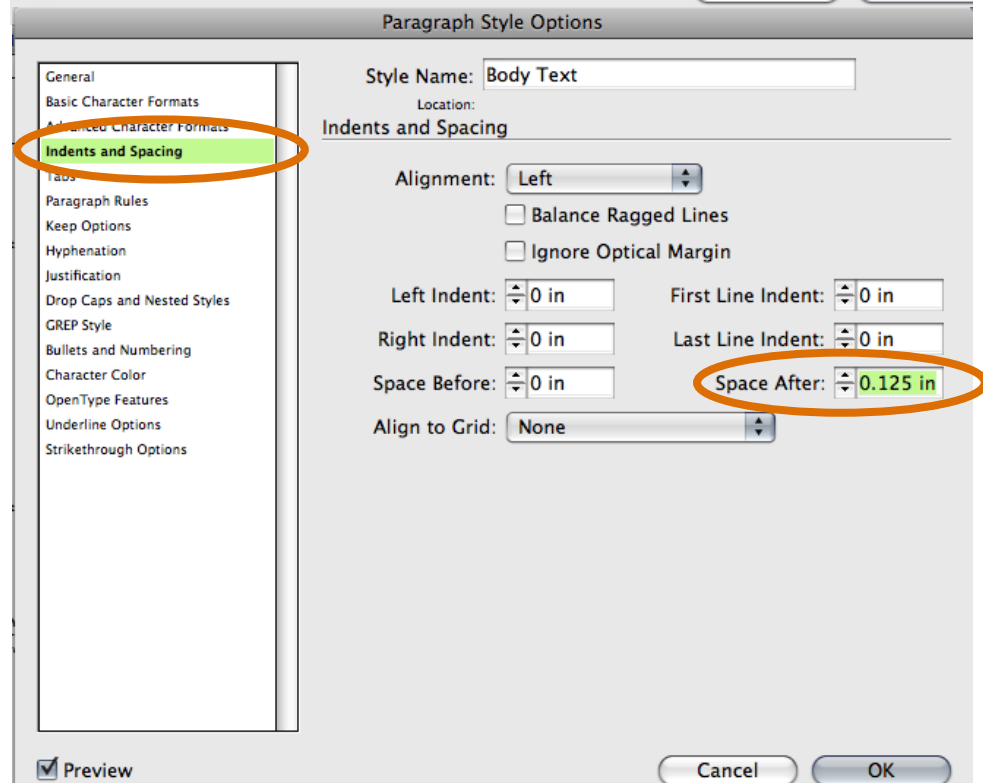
Paragraph Style Options

General
Basic Character Formats
Advanced Character Formats
Indents and Spacing
Tabs
Paragraph Rules
Keep Options
Hyphenation
Justification
Drop Caps and Nested Styles
GREP Style
Bullets and Numbering
Character Color
OpenType Features
Underline Options
Strikethrough Options

Style Name: Body Text
Location:
Indents and Spacing

Alignment: Left
Balance Ragged Lines
Ignore Optical Margin

Left Indent: 0 in
First Line Indent: 0 in
Right Indent: 0 in
Last Line Indent: 0 in
Space Before: 0 in
Space After: 0.125 in
Align to Grid: None

Preview
Cancel
OK